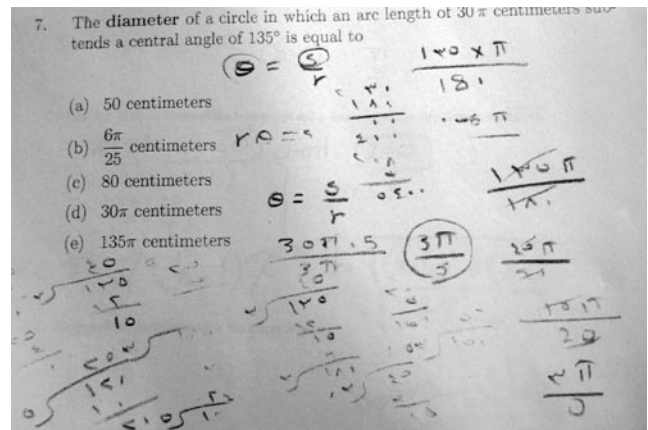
7. The **diameter** of a circle in which an arc length of $30\pi$ centimeters subtends a central angle of 135° is equal to

(a) 50 centimeters

(b) $\frac{6\pi}{25}$ centimeters

(c) 80 centimeters

(d) $30\pi$ centimeters

(e) $135\pi$ centimeters

$\theta = \frac{s}{r}$

$\frac{١٣٥ \times \pi}{١٨٠}$

$r\theta = s$

$\theta = \frac{s}{r}$

$\frac{١٣٥\pi}{١٨٠}$

$\frac{30\pi . 5}{3\pi}$

$\frac{3\pi}{5}$

$\frac{٢٥\pi}{٢٠}$

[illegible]

$\frac{٢٥}{١٢٥}$

$\frac{5}{10}$

$\frac{١٥\pi}{20}$

$\frac{3\pi}{5}$

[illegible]